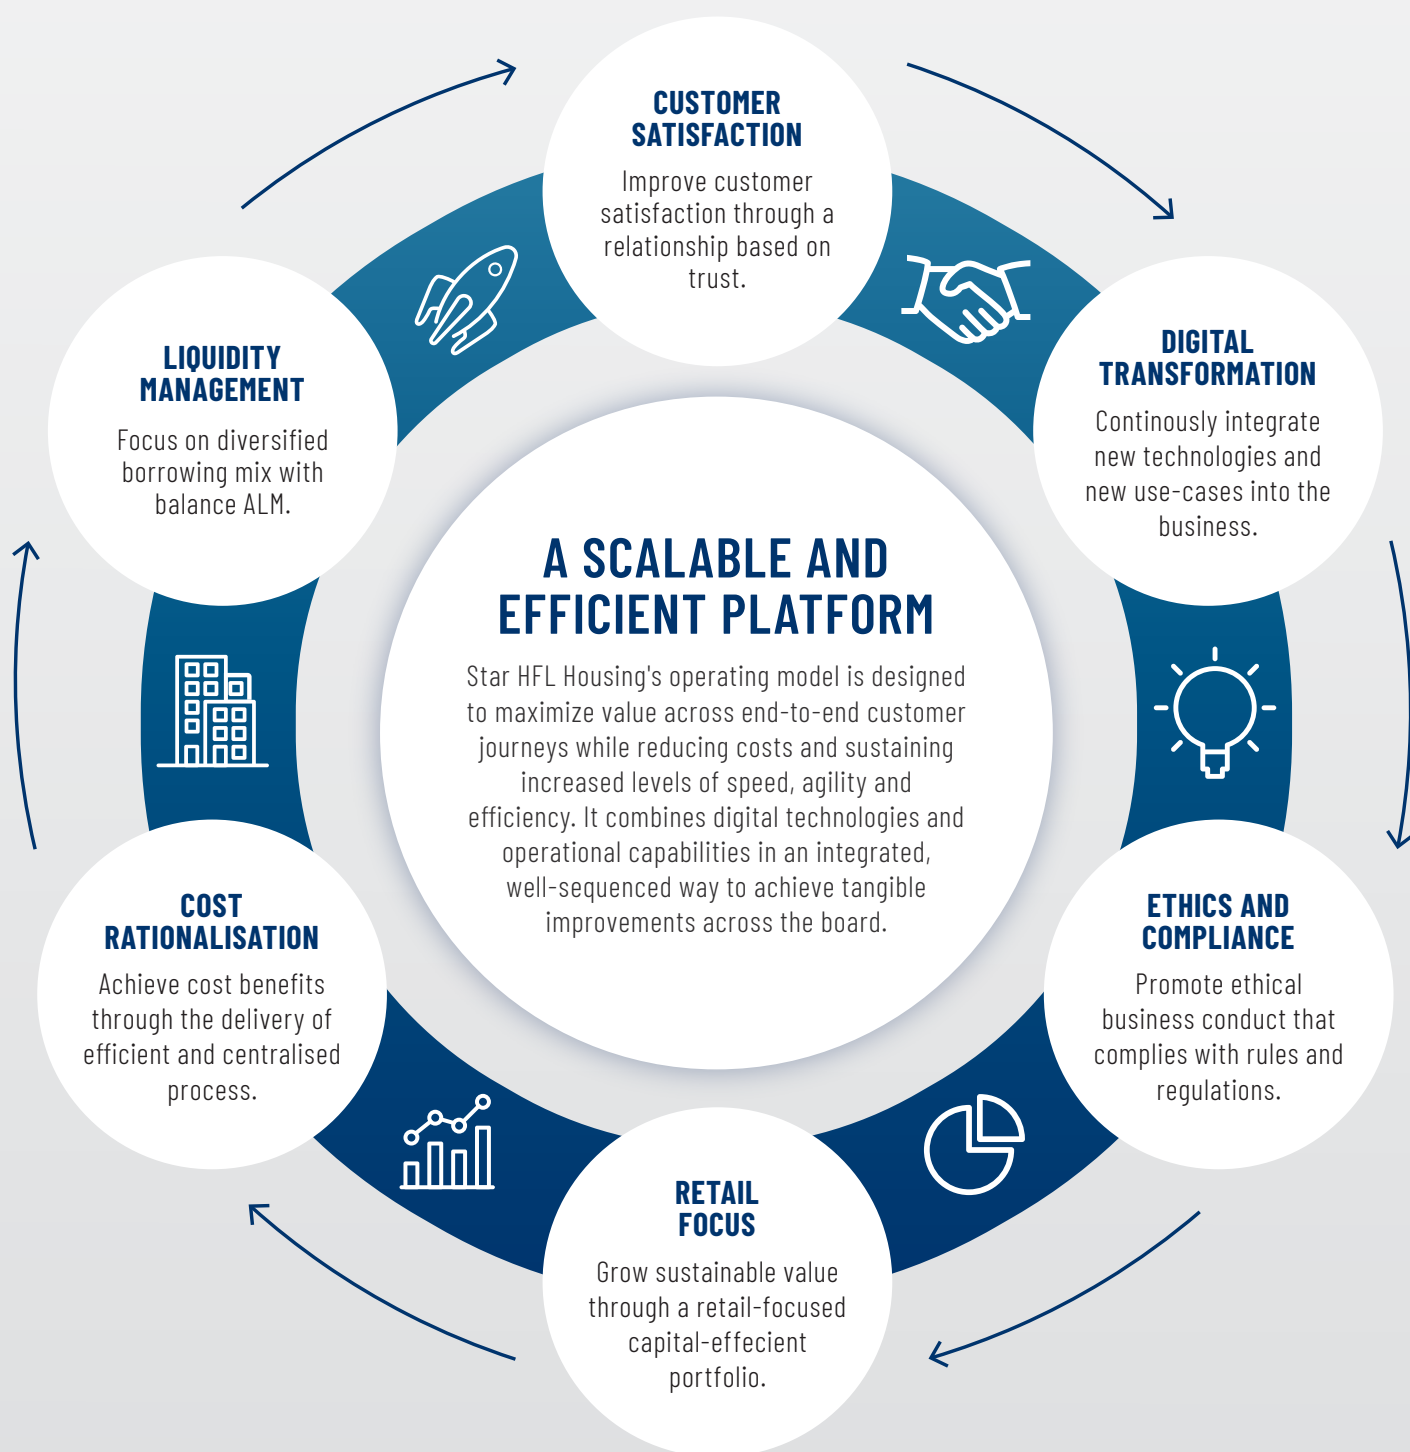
CUSTOMER SATISFACTION

Improve customer satisfaction through a relationship based on trust.

DIGITAL TRANSFORMATION

Continously integrate new technologies and new use-cases into the business.

ETHICS AND COMPLIANCE

Promote ethical business conduct that complies with rules and regulations.

RETAIL FOCUS

Grow sustainable value through a retail-focused capital-effecient portfolio.

COST RATIONALISATION

Achieve cost benefits through the delivery of efficient and centralised process.

LIQUIDITY MANAGEMENT

Focus on diversified borrowing mix with balance ALM.

A SCALABLE AND EFFICIENT PLATFORM

Star HFL Housing's operating model is designed to maximize value across end-to-end customer journeys while reducing costs and sustaining increased levels of speed, agility and efficiency. It combines digital technologies and operational capabilities in an integrated, well-sequenced way to achieve tangible improvements across the board.